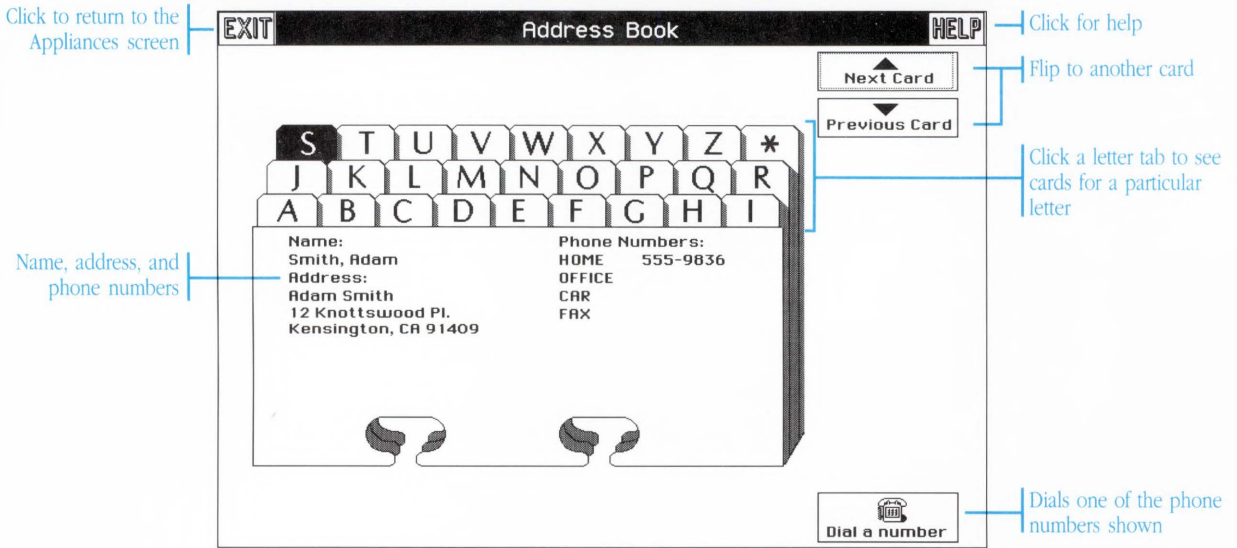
Click to return to the Appliances screen

EXIT

Address Book

HELP

Click for help

Next Card

Previous Card

Flip to another card

S T U V W X Y Z *
J K L M N O P Q R
A B C D E F G H I

Click a letter tab to see cards for a particular letter

Name, address, and phone numbers

Name:
Smith, Adam
Address:
Adam Smith
12 Knottswood Pl.
Kensington, CA 91409

Phone Numbers:
HOME 555-9836
OFFICE
CAR
FAX

Dial a number

Dials one of the phone numbers shown